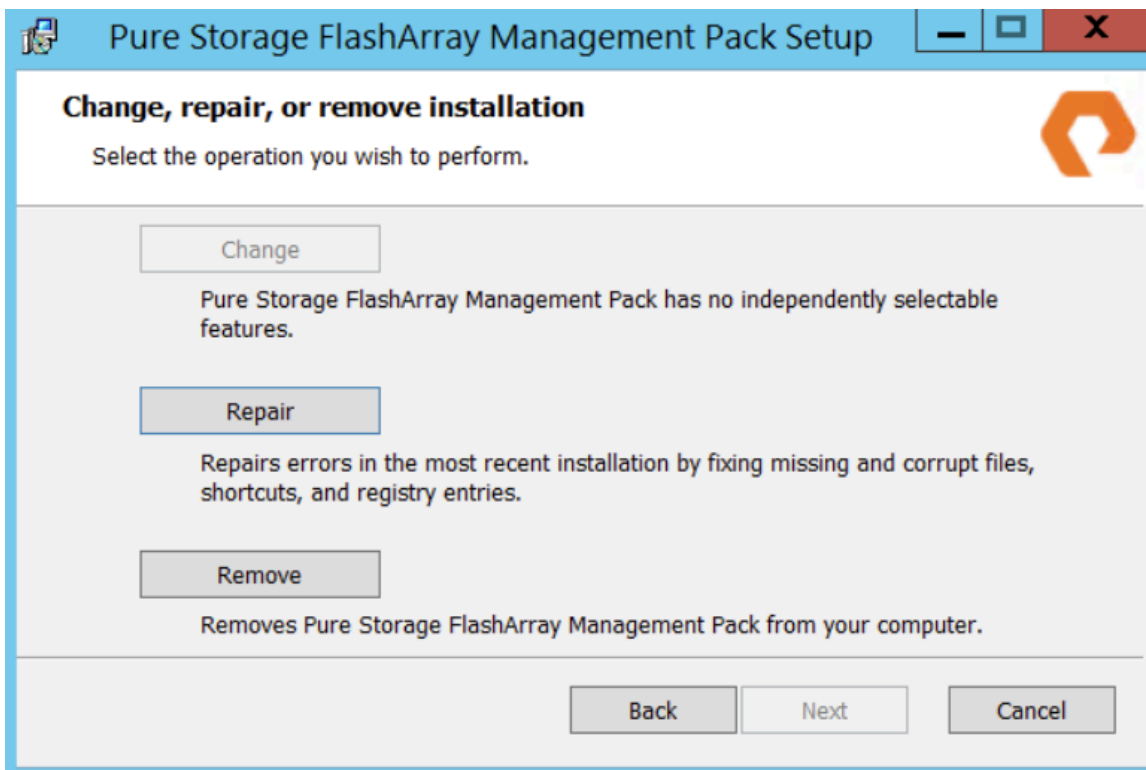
Pure Storage FlashArray Management Pack Setup

Change, repair, or remove installation

Select the operation you wish to perform.

Change

Pure Storage FlashArray Management Pack has no independently selectable features.

Repair

Repairs errors in the most recent installation by fixing missing and corrupt files, shortcuts, and registry entries.

Remove

Removes Pure Storage FlashArray Management Pack from your computer.

Back Next Cancel